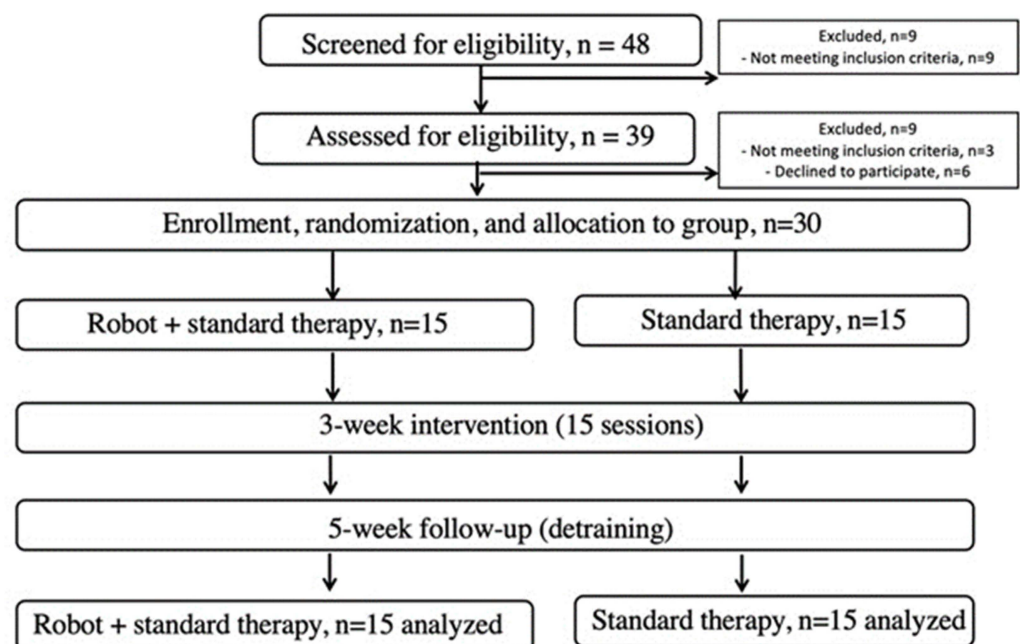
Screened for eligibility, n = 48

Excluded, n=9
- Not meeting inclusion criteria, n=9

Assessed for eligibility, n = 39

Excluded, n=9
- Not meeting inclusion criteria, n=3
- Declined to participate, n=6

Enrollment, randomization, and allocation to group, n=30

Robot + standard therapy, n=15

Standard therapy, n=15

3-week intervention (15 sessions)

5-week follow-up (detraining)

Robot + standard therapy, n=15 analyzed

Standard therapy, n=15 analyzed